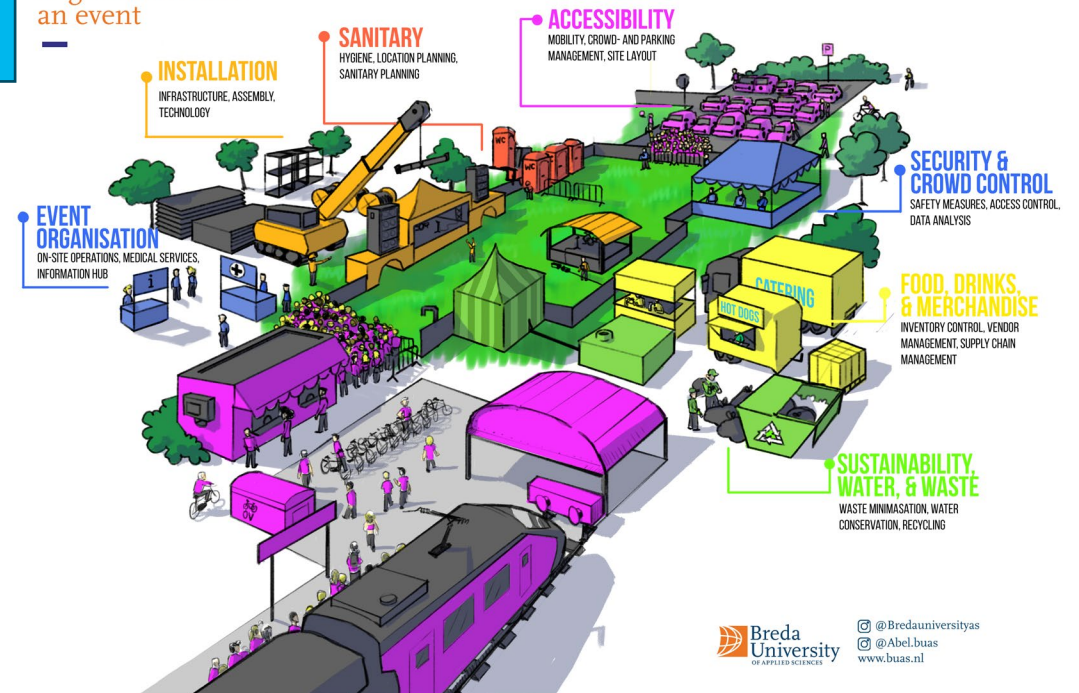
an event

INSTALLATION
INFRASTRUCTURE, ASSEMBLY, TECHNOLOGY

SANITARY
HYGIENE, LOCATION PLANNING, SANITARY PLANNING

ACCESSIBILITY
MOBILITY, CROWD- AND PARKING MANAGEMENT, SITE LAYOUT

SECURITY & CROWD CONTROL
SAFETY MEASURES, ACCESS CONTROL, DATA ANALYSIS

EVENT ORGANISATION
ON-SITE OPERATIONS, MEDICAL SERVICES, INFORMATION HUB

FOOD, DRINKS, & MERCHANDISE
INVENTORY CONTROL, VENDOR MANAGEMENT, SUPPLY CHAIN MANAGEMENT

CATERING

HOT DOGS

WC

i

P

SUSTAINABILITY, WATER, & WASTE
WASTE MINIMASATION, WATER CONSERVATION, RECYCLING

Breda University OF APPLIED SCIENCES

@Bredauniversityas
@Abel.buas
www.buas.nl